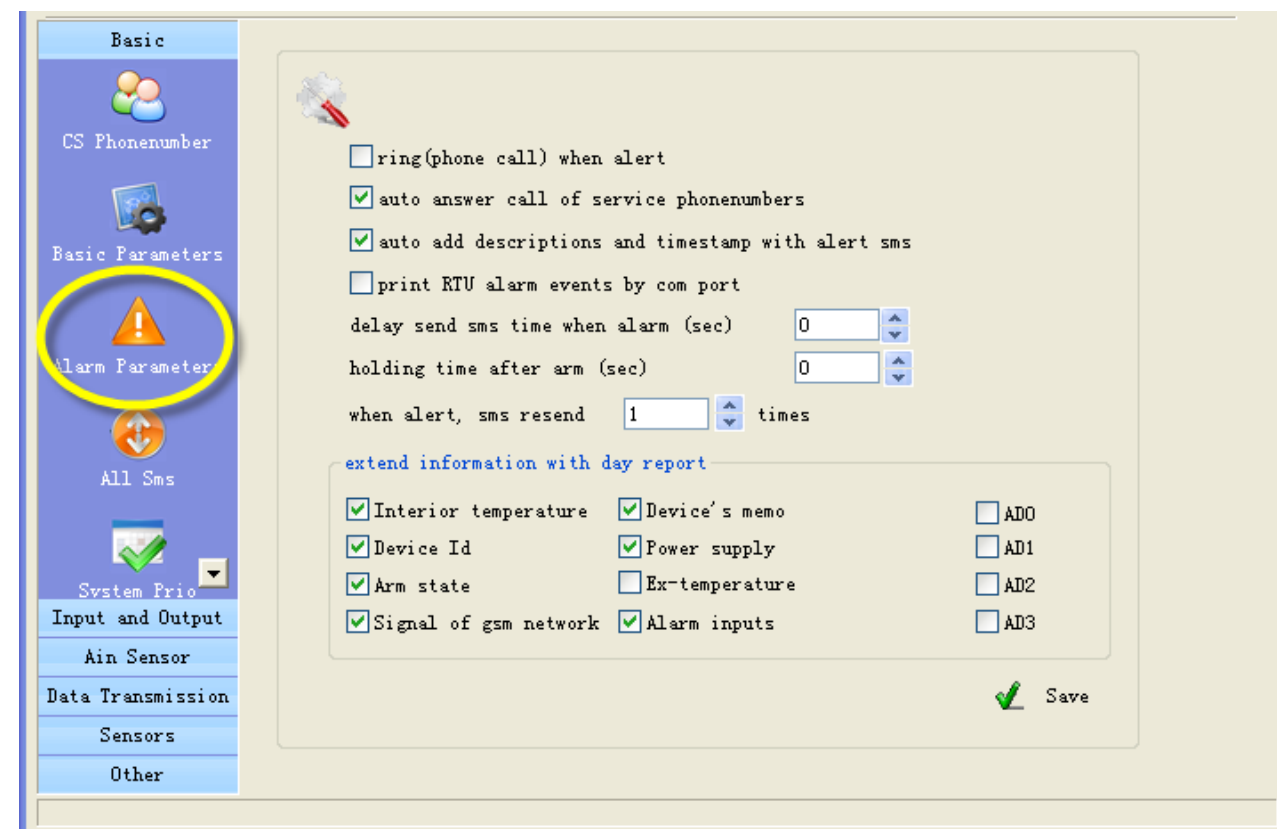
Basic

CS Phonenumber

Basic Parameters

Alarm Parameters

All Sms

System Prio

Input and Output

Ain Sensor

Data Transmission

Sensors

Other

ring(phone call) when alert

auto answer call of service phonenumbers

auto add descriptions and timestamp with alert sms

print RTU alarm events by com port

delay send sms time when alarm (sec) 0

holding time after arm (sec) 0

when alert, sms resend 1 times

extend information with day report

Interior temperature

Device's memo

AD0

Device Id

Power supply

AD1

Arm state

Ex-temperature

AD2

Signal of gsm network

Alarm inputs

AD3

Save